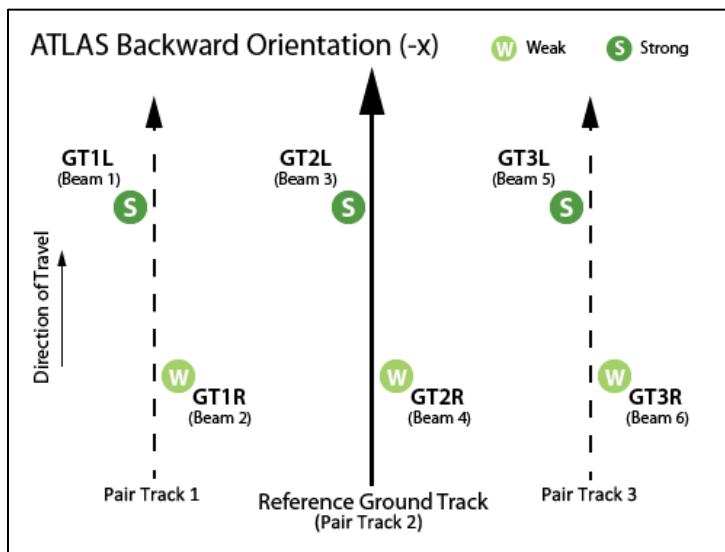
ATLAS Backward Orientation (-x)

W Weak

S Strong

GT1L
(Beam 1)

S

GT2L
(Beam 3)

S

GT3L
(Beam 5)

S

Direction of Travel

W

GT1R
(Beam 2)

W

GT2R
(Beam 4)

W

GT3R
(Beam 6)

Pair Track 1

Reference Ground Track
(Pair Track 2)

Pair Track 3